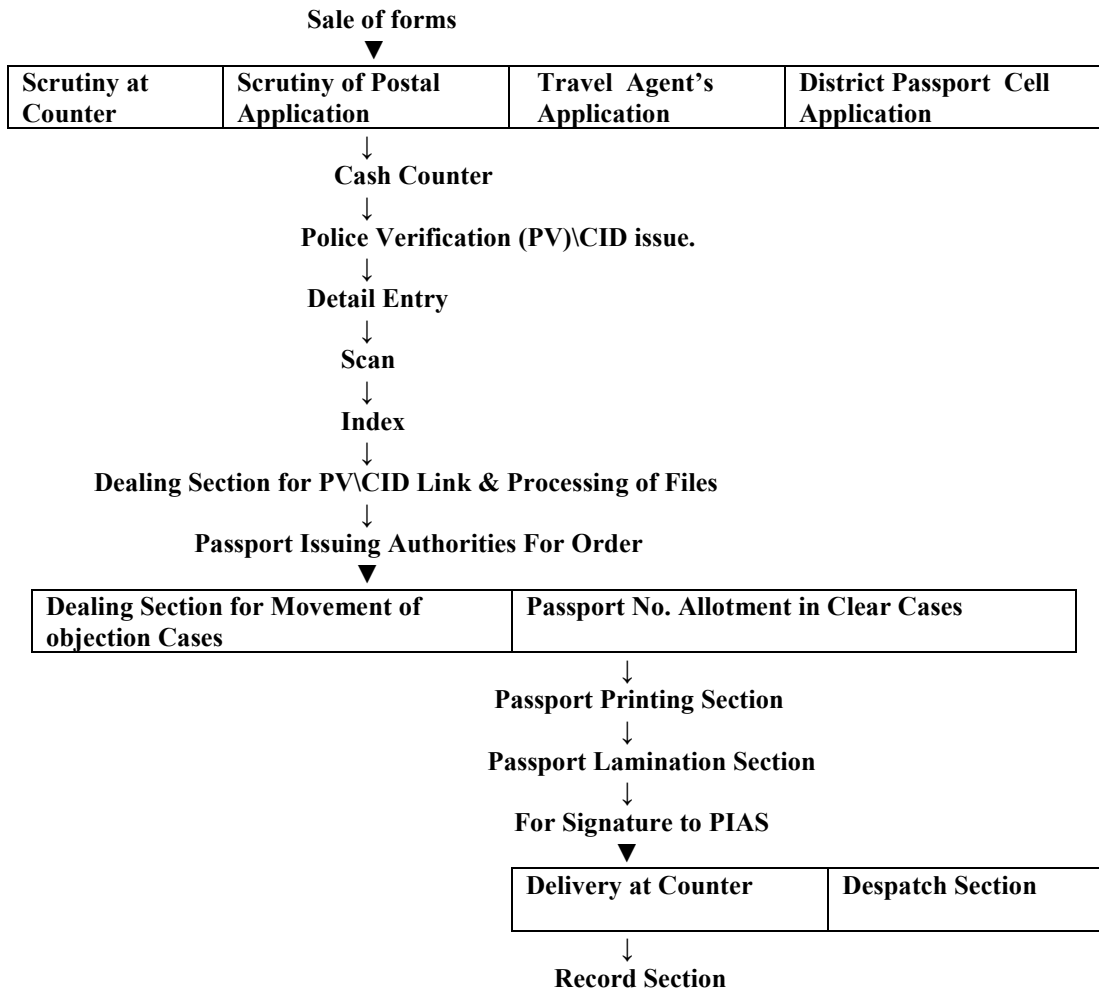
Sale of forms

| Scrutiny at Counter | Scrutiny of Postal Application | Travel Agent's Application | District Passport Cell Application |
|---|---|---|---|

Cash Counter

Police Verification (PV)\CID issue.

Detail Entry

Scan

Index

Dealing Section for PV\CID Link & Processing of Files

Passport Issuing Authorities For Order

| Dealing Section for Movement of objection Cases | Passport No. Allotment in Clear Cases |
|---|---|

Passport Printing Section

Passport Lamination Section

For Signature to PIAS

| Delivery at Counter | Despatch Section |
|---|---|

Record Section